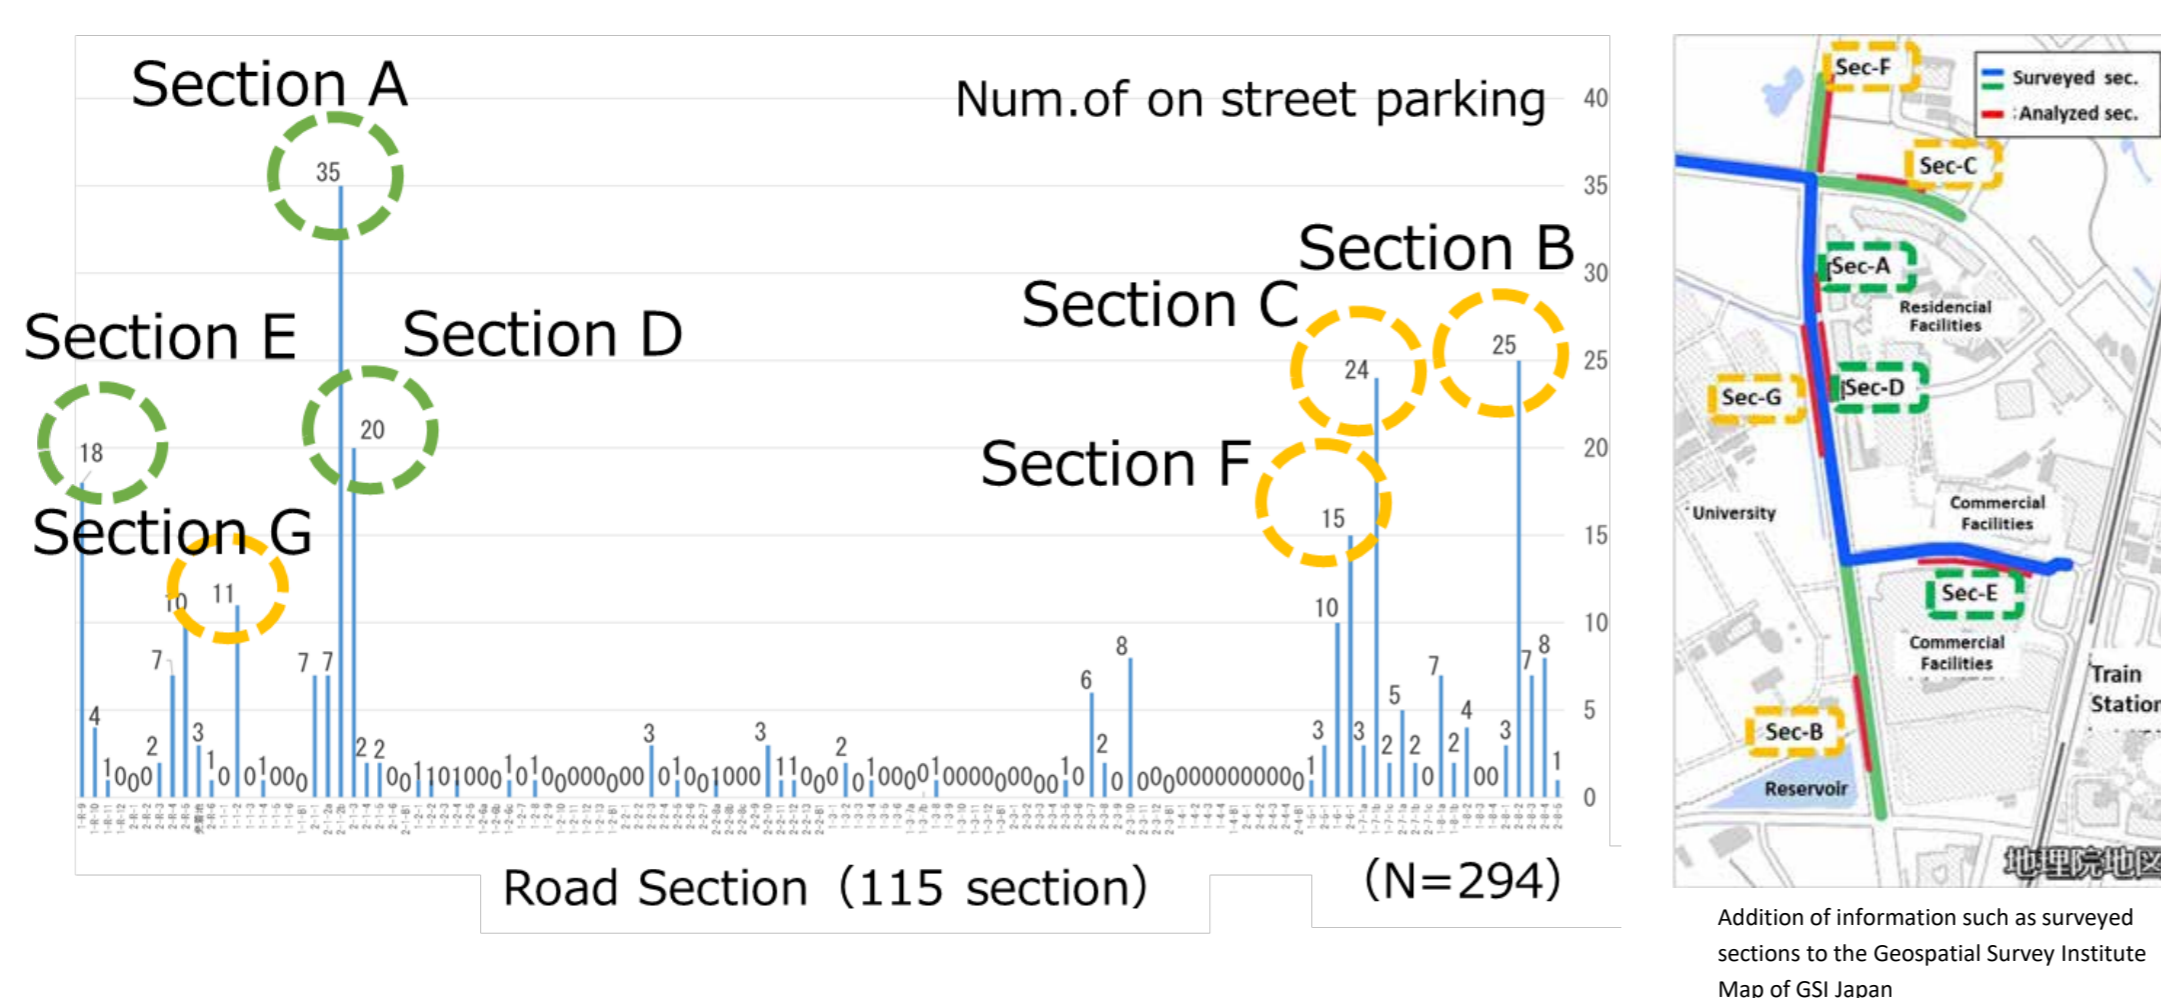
Section A

Num.of on street parking

40
35
30
25
20
15
10
5
0

Section B

Section C

Section E

Section D

Section F

Section G

35
20
18
24
25
15
11
10
4
1 0 0
2
7
3
1 0
0 1 0 0
7 7
2 2
0 0 1 1 0 1 0 0 0 1 0 1 0 0 0 0 0 0
3
0 1 0 0 1 0 0 0
3
1 1 0 0 0
2
1 0 1 0 0 0 1 0 0 0 0 0 0 0 0 1 0
6
2
8
0 0 0 0 0 0 0 0 0 0 0 0 0 1
3
10
3
5
2
2
0
7
2
4
0 0
3
7
8
1

Road Section (115 section)

(N=294)

Sec-F
Surveyed sec.
:Analyzed sec.
Sec-C
Sec-A
Residencial Facilities
Sec-G
Sec-D
University
Commercial Facilities
Sec-E
Commercial Facilities
Train Station
Sec-B
Reservoir
地理院地図

Addition of information such as surveyed sections to the Geospatial Survey Institute Map of GSI Japan